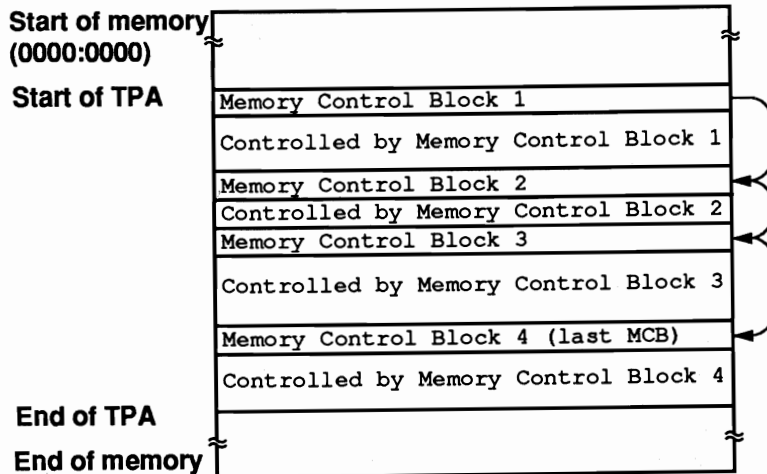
Start of memory
(0000:0000)

Start of TPA

Memory Control Block 1

Controlled by Memory Control Block 1

Memory Control Block 2

Controlled by Memory Control Block 2

Memory Control Block 3

Controlled by Memory Control Block 3

Memory Control Block 4 (last MCB)

Controlled by Memory Control Block 4

End of TPA

End of memory